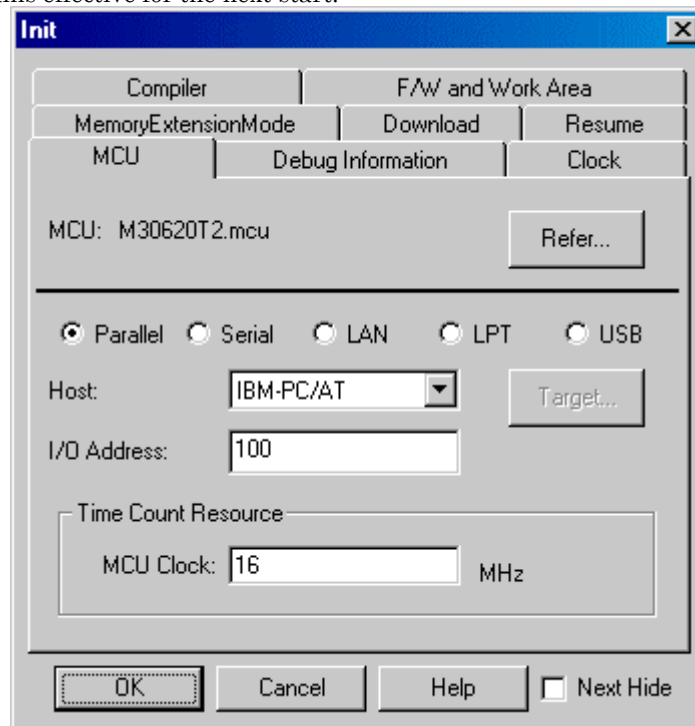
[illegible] effective for the next start.

Init

Compiler
F/W and Work Area
MemoryExtensionMode
Download
Resume
MCU
Debug Information
Clock

MCU: M30620T2.mcu
Refer...

Parallel
Serial
LAN
LPT
USB

Host:
IBM-PC/AT
Target...

I/O Address:
100

Time Count Resource
MCU Clock:
16
MHz

OK
Cancel
Help
Next Hide